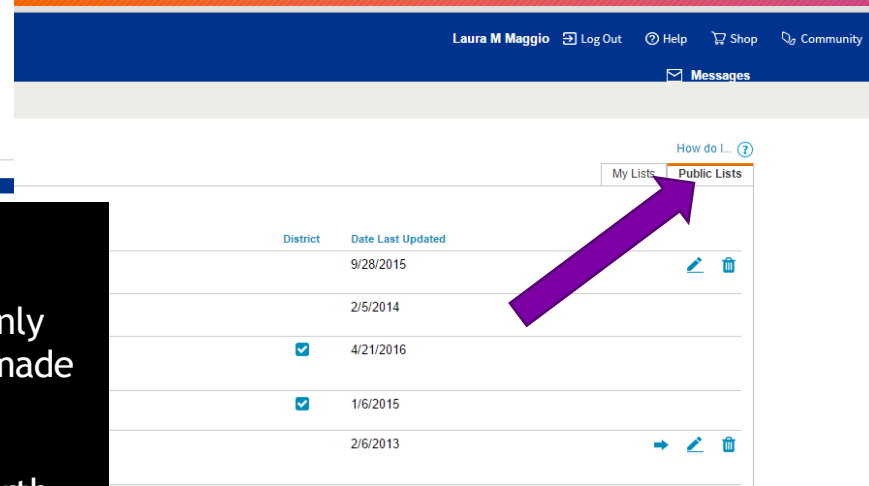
Laura M Maggio Log Out Help Shop Community

Messages

How do I...

My Lists Public Lists

| District | Date Last Updated |
|---|---|
| | 9/28/2015 |
| | 2/5/2014 |
| ☑ | 4/21/2016 |
| ☑ | 1/6/2015 |
| | 2/6/2013 |

nly
made
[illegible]